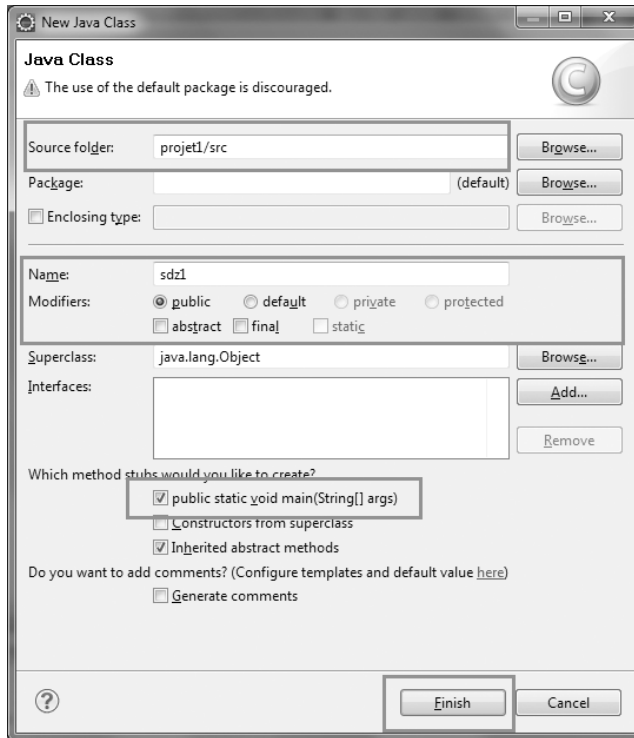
New Java Class

Java Class
The use of the default package is discouraged.

Source folder: projet1/src Browse...
Package: (default) Browse...
Enclosing type: Browse...

Name: sdz1
Modifiers: public default private protected
abstract final static
Superclass: java.lang.Object Browse...
Interfaces: Add...
Remove

Which method stubs would you like to create?
public static void main(String[] args)
Constructors from superclass
Inherited abstract methods
Do you want to add comments? (Configure templates and default value here)
Generate comments

?
Finish Cancel